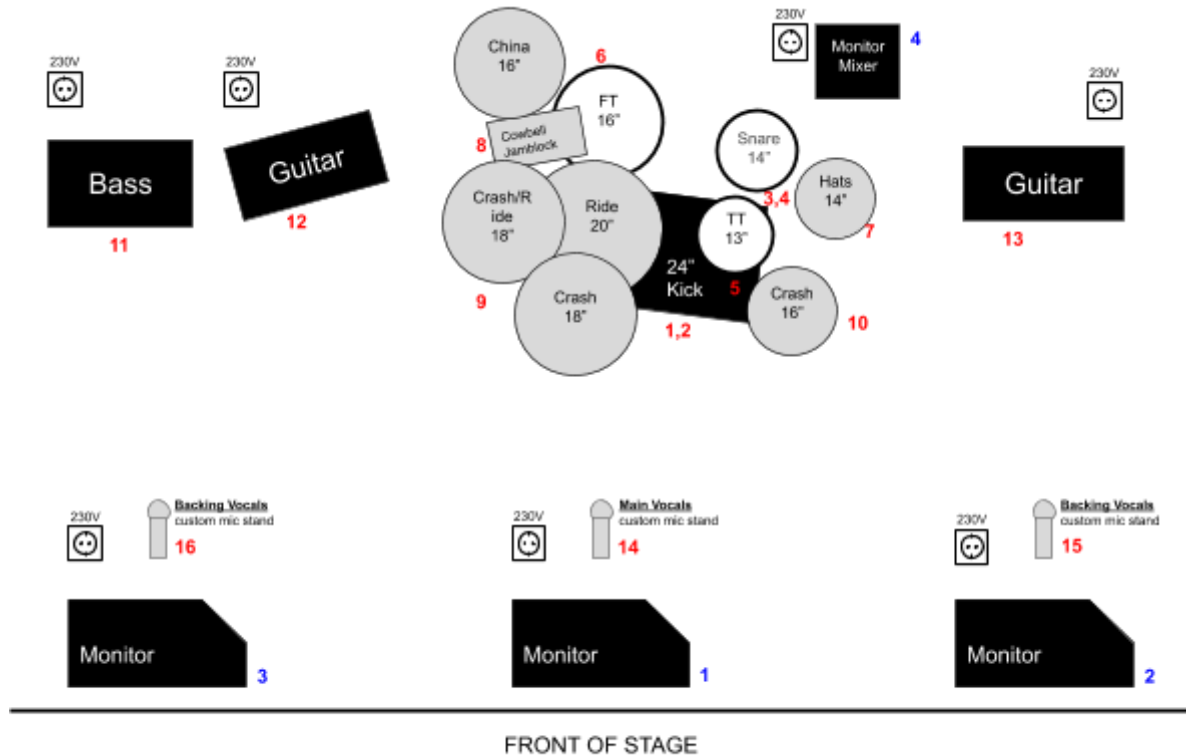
230V

230V

Bass
11

Guitar
12

China
16"

6

FT
16"

Cowbell
Jamblock
8

Crash/Ride
18"

Ride
20"

9

Crash
18"

24"
Kick

1,2

TT
13"

5

230V

Monitor
Mixer
4

Snare
14"

3,4

Hats
14"
7

Crash
16"
10

230V

Guitar
13

230V

Backing Vocals
custom mic stand
16

230V

Main Vocals
custom mic stand
14

230V

Backing Vocals
custom mic stand
15

Monitor
3

Monitor
1

Monitor
2

FRONT OF STAGE